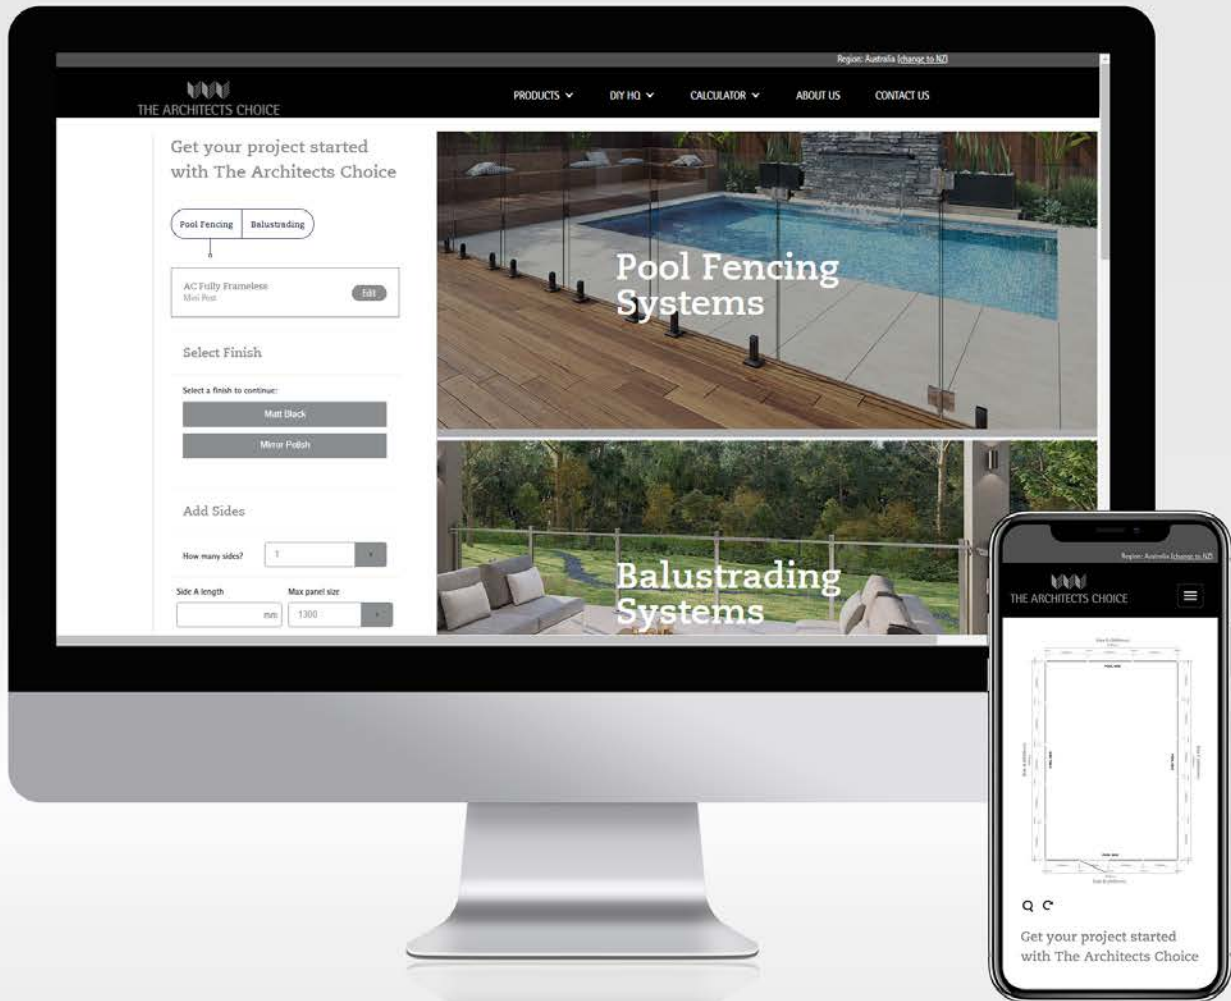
Region: Australia (change to NZ)

THE ARCHITECTS CHOICE

PRODUCTS DIY HQ CALCULATOR ABOUT US CONTACT US

Get your project started with The Architects Choice

Pool Fencing Balustrading

AC Fully Frameless
Mini Post
Edit

Select Finish

Select a finish to continue:

Matt Black

Mirror Polish

Add Sides

How many sides? 1

Side A length mm

Max panel size 1300

Pool Fencing Systems

Balustrading Systems

Region: Australia (change to NZ)

THE ARCHITECTS CHOICE

Get your project started with The Architects Choice